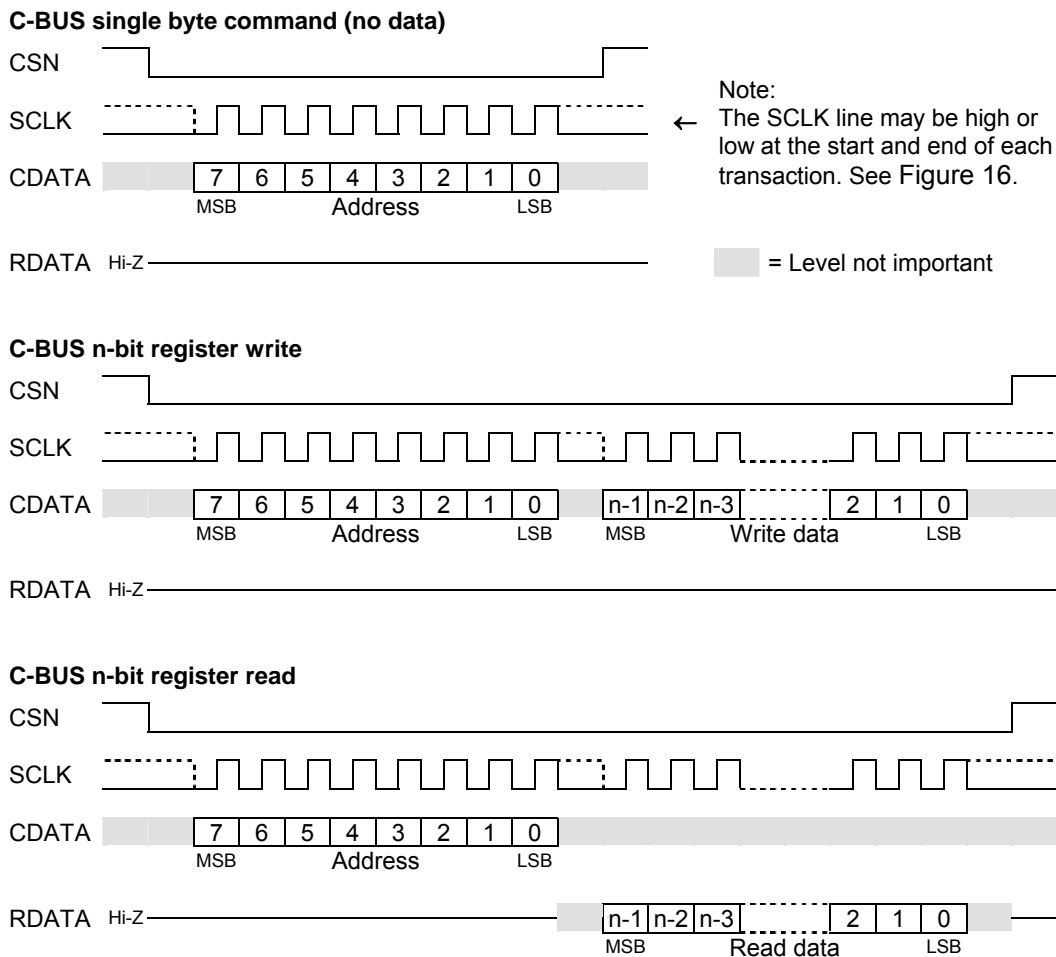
**C-BUS single byte command (no data)**

CSN

SCLK

CDATA

| 7 | 6 | 5 | 4 | 3 | 2 | 1 | 0 |
|---|---|---|---|---|---|---|---|

MSB Address LSB

RDATA Hi-Z

Note:
The SCLK line may be high or low at the start and end of each transaction. See Figure 16.

= Level not important

**C-BUS n-bit register write**

CSN

SCLK

CDATA

| 7 | 6 | 5 | 4 | 3 | 2 | 1 | 0 |
|---|---|---|---|---|---|---|---|

MSB Address LSB

| n-1 | n-2 | n-3 | | 2 | 1 | 0 |
|---|---|---|---|---|---|---|

MSB Write data LSB

RDATA Hi-Z

**C-BUS n-bit register read**

CSN

SCLK

CDATA

| 7 | 6 | 5 | 4 | 3 | 2 | 1 | 0 |
|---|---|---|---|---|---|---|---|

MSB Address LSB

RDATA Hi-Z

| n-1 | n-2 | n-3 | | 2 | 1 | 0 |
|---|---|---|---|---|---|---|

MSB Read data LSB